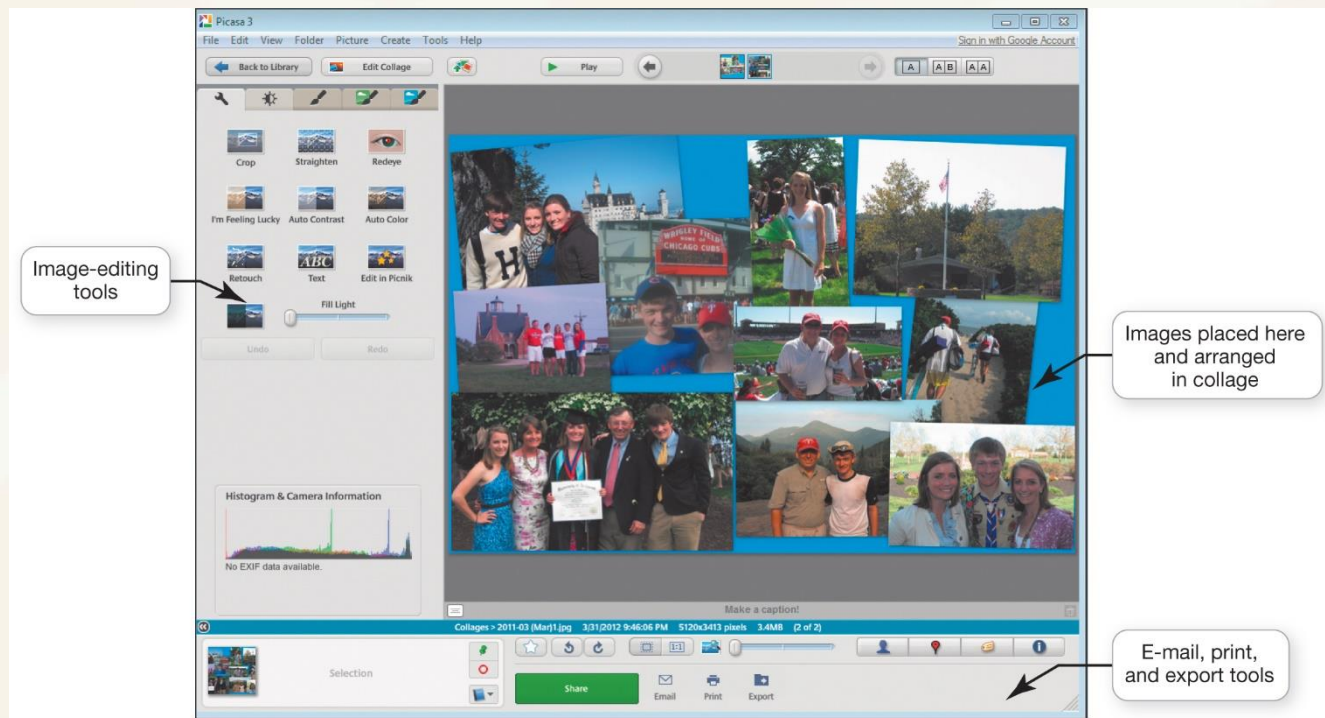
Picasa 3

File Edit View Folder Picture Create Tools Help

Sign in with Google Account

Back to Library

Edit Collage

Play

A AB AA

Crop

Straighten

Redeye

I'm Feeling Lucky

Auto Contrast

Auto Color

Retouch

Text

Edit in Picnik

Fill Light

Undo

Redo

Histogram & Camera Information

No EXIF data available.

Image-editing tools

WRIGLEY FIELD HOME OF CHICAGO CUBS

Images placed here and arranged in collage

Make a caption!

Collages > 2011-03 (Marj1.jpg 3/31/2012 9:46:06 PM 5120x3413 pixels 3.4MB (2 of 2)

Selection

Share

Email

Print

Export

E-mail, print, and export tools